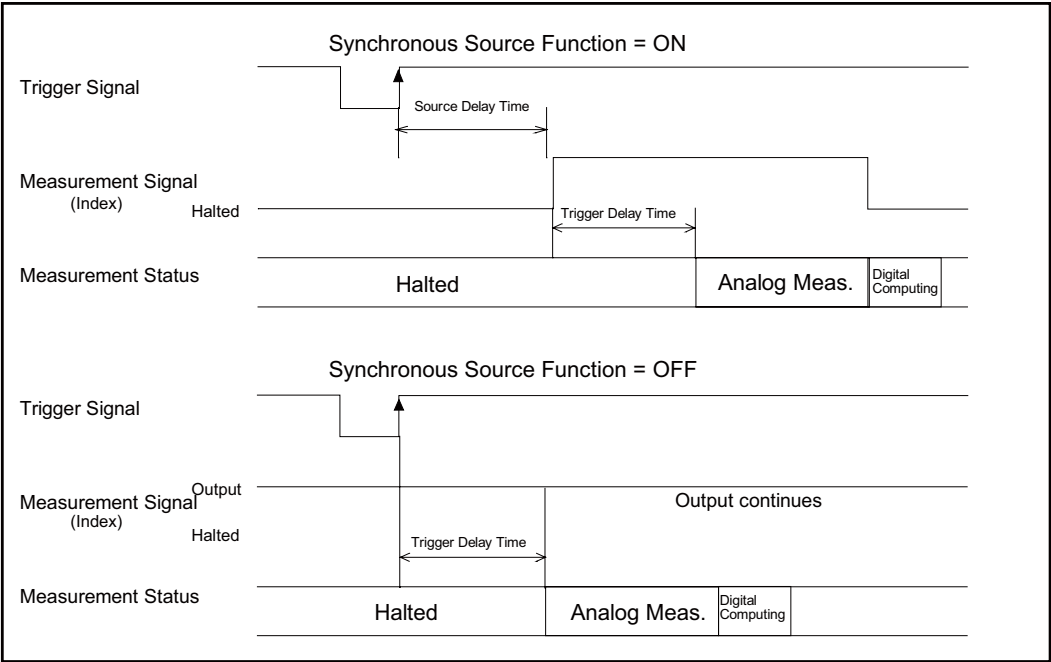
Synchronous Source Function = ON

Trigger Signal

Source Delay Time

Measurement Signal
(Index)

Halted

Trigger Delay Time

Measurement Status

Halted

Analog Meas.

Digital Computing

Synchronous Source Function = OFF

Trigger Signal

Output

Measurement Signal
(Index)

Halted

Output continues

Trigger Delay Time

Measurement Status

Halted

Analog Meas.

Digital Computing